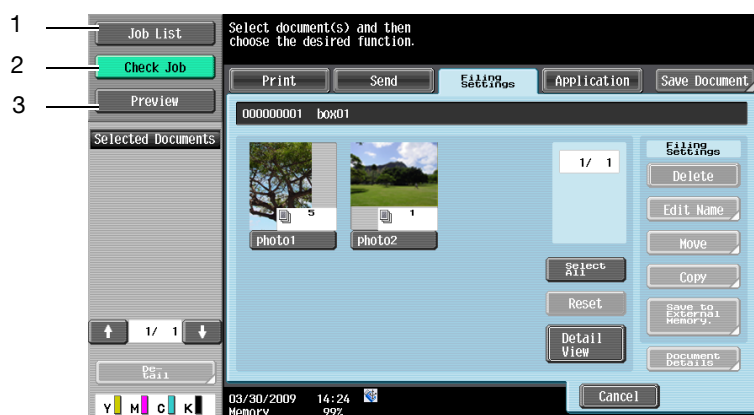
1
2
3

Job List
Check Job
Preview
Selected Documents
1/ 1
De-tail
Y M C K

Select document(s) and then choose the desired function.

Print
Send
Filing Settings
Application
Save Document

000000001 box01

5
photo1
1
photo2

1/ 1

Select All
Reset
Detail View

Filing Settings
Delete
Edit Name
Move
Copy
Save to External Memory.
Document Details

03/30/2009 14:24
Memory 99%

Cancel